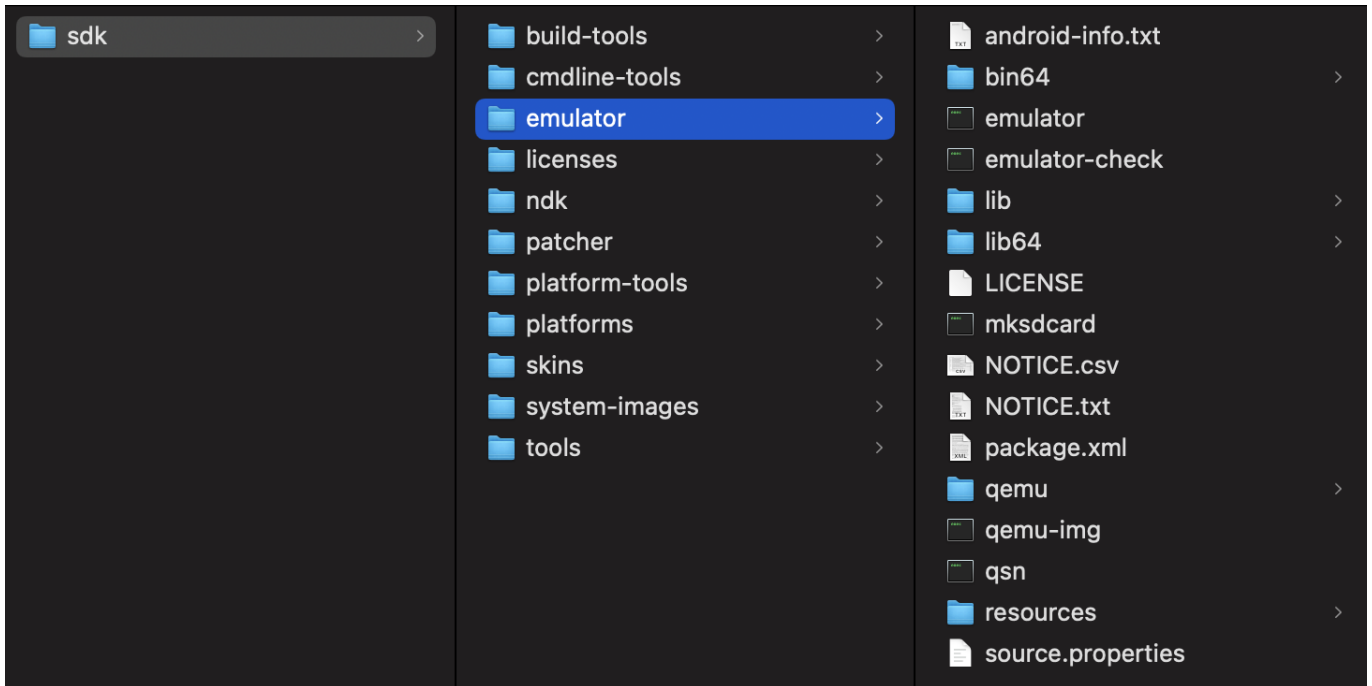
sdk

build-tools
cmdline-tools
emulator
licenses
ndk
patcher
platform-tools
platforms
skins
system-images
tools

android-info.txt
bin64
emulator
emulator-check
lib
lib64
LICENSE
mksdcard
NOTICE.csv
NOTICE.txt
package.xml
qemu
qemu-img
qsn
resources
source.properties